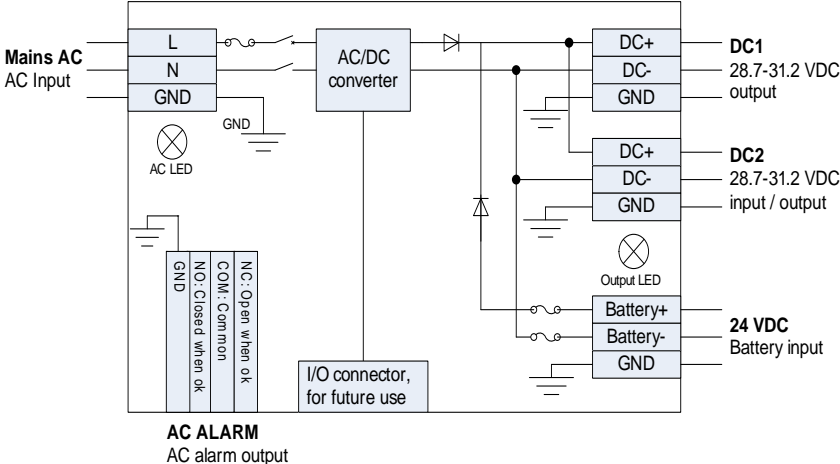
Mains AC
AC Input

L
N
GND

GND

AC LED

AC/DC converter

DC+
DC-
GND

DC1
28.7-31.2 VDC output

DC+
DC-
GND

DC2
28.7-31.2 VDC input / output

Output LED

Battery+
Battery-
GND

24 VDC
Battery input

GND
NO: Closed when ok
COM: Common
NC: Open when ok

I/O connector, for future use

AC ALARM
AC alarm output